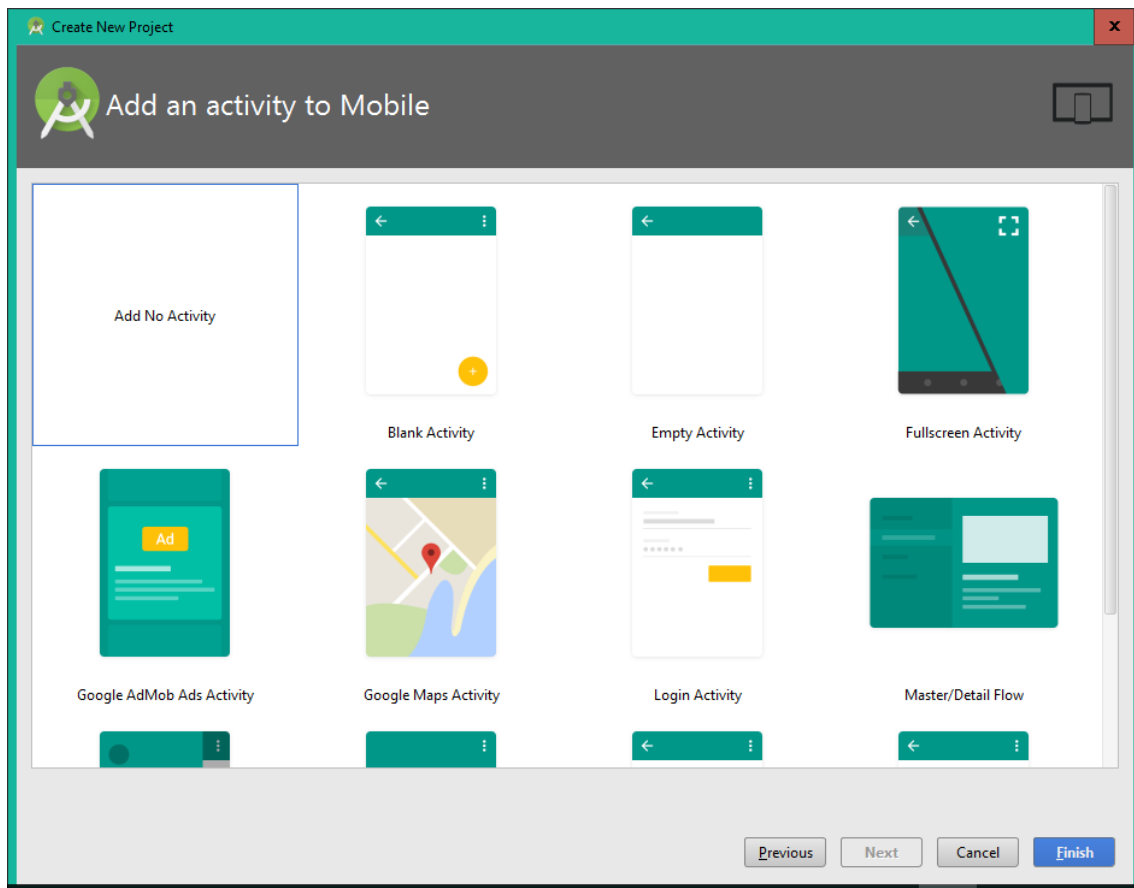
Create New Project

Add an activity to Mobile

Add No Activity

Blank Activity

Empty Activity

Fullscreen Activity

Ad

Google AdMob Ads Activity

Google Maps Activity

Login Activity

Master/Detail Flow

Previous

Next

Cancel

Finish